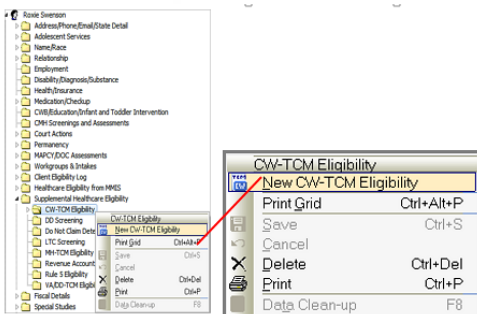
Roxie Swenson
Address/Phone/Email/State Detail
Adolescent Services
Name/Race
Relationship
Employment
Disability/Diagnosis/Substance
Health/Insurance
Medication/Checkup
CWB/Education/Infant and Toddler Intervention
CMH Screenings and Assessments
Court Actions
Permanency
MAPCY/DOC Assessments
Workgroups & Intakes
Client Eligibility Log
Healthcare Eligibility from MMIS
Supplemental Healthcare Eligibility
CW-TCM Eligibility
DD Screening
Do Not Claim Dete
LTC Screening
MH-TCM Eligibility
Revenue Account
Rule 5 Eligibility
VA/DD-TCM Eligib
Fiscal Details
Special Studies

CW-TCM Eligibility
New CW-TCM Eligibility
Print Grid Ctrl+Alt+P
Save Ctrl+S
Cancel
Delete Ctrl+Del
Print Ctrl+P
Data Clean-up F8

CW-TCM Eligibility
New CW-TCM Eligibility
Print Grid Ctrl+Alt+P
Save Ctrl+S
Cancel
Delete Ctrl+Del
Print Ctrl+P
Data Clean-up F8